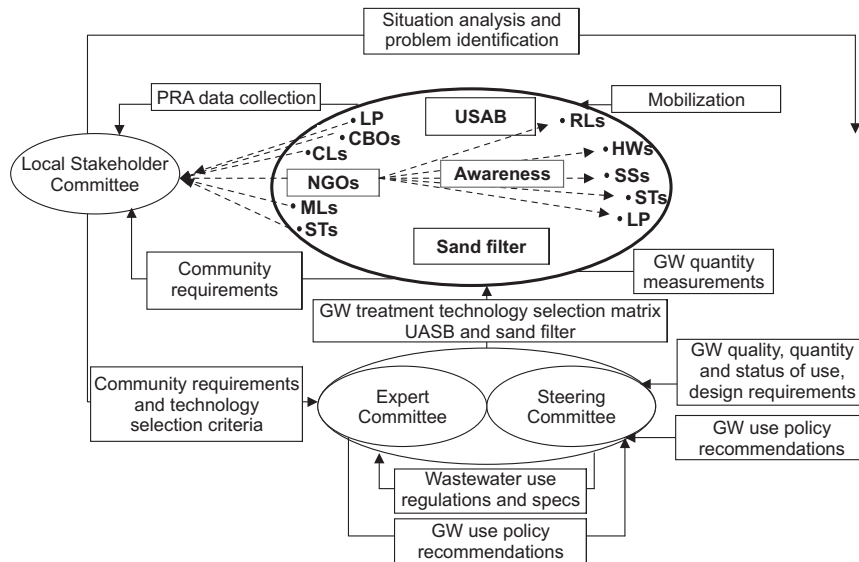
Situation analysis and problem identification

PRA data collection

Mobilization

Local Stakeholder Committee

• LP
• CBOs
• CLs
NGOs
• MLs
• STs

USAB

• RLs

Awareness

• HWs
• SSs
• STs
• LP

Sand filter

Community requirements

GW quantity measurements

GW treatment technology selection matrix UASB and sand filter

GW quality, quantity and status of use, design requirements

Community requirements and technology selection criteria

Expert Committee

Steering Committee

GW use policy recommendations

Wastewater use regulations and specs

GW use policy recommendations